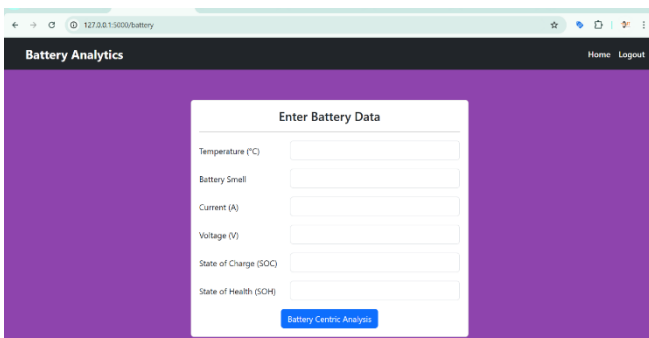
127.0.0.1:5000/battery

Battery Analytics

Home Logout

Enter Battery Data

Temperature (°C)

Battery Smell

Current (A)

Voltage (V)

State of Charge (SOC)

State of Health (SOH)

Battery Centric Analysis